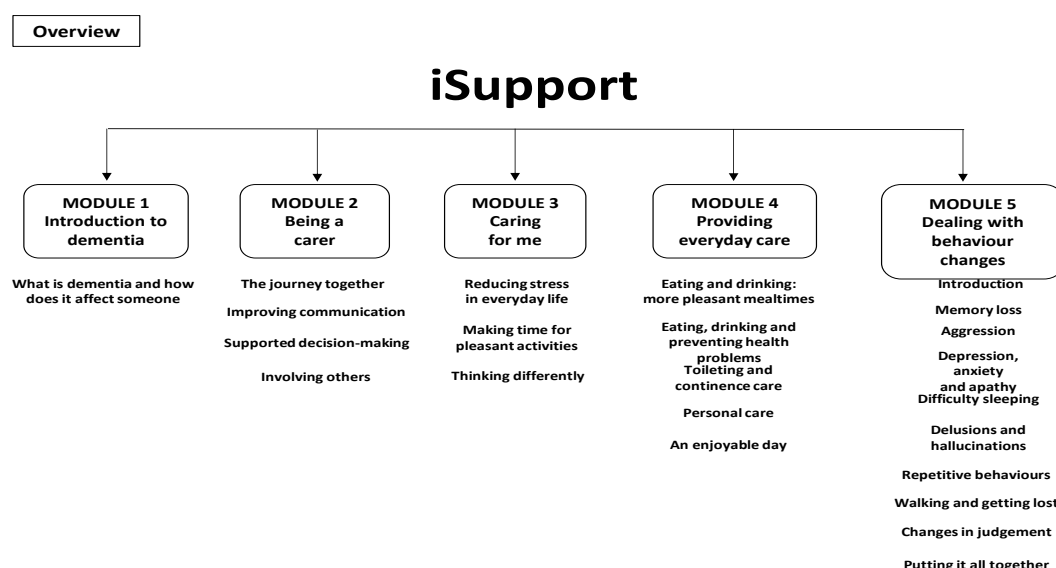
Overview

iSupport

MODULE 1
Introduction to dementia

What is dementia and how does it affect someone

MODULE 2
Being a carer

The journey together

Improving communication

Supported decision-making

Involving others

MODULE 3
Caring for me

Reducing stress in everyday life

Making time for pleasant activities

Thinking differently

MODULE 4
Providing everyday care

Eating and drinking: more pleasant mealtimes

Eating, drinking and preventing health problems

Toileting and continence care

Personal care

An enjoyable day

MODULE 5
Dealing with behaviour changes

Introduction

Memory loss

Aggression

Depression, anxiety and apathy

Difficulty sleeping

Delusions and hallucinations

Repetitive behaviours

Walking and getting lost

Changes in judgement

Putting it all together